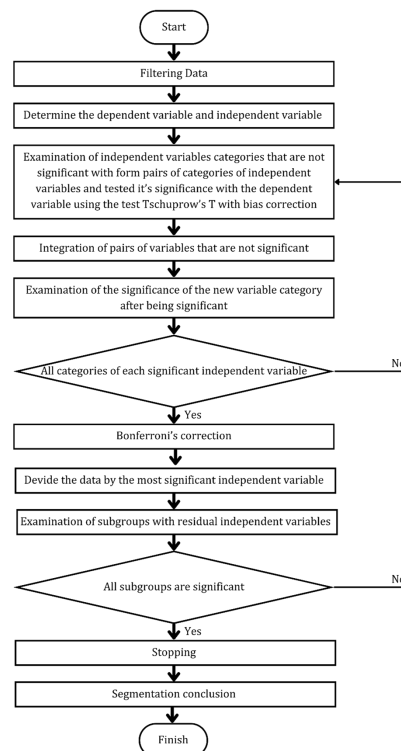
Start

Filtering Data

Determine the dependent variable and independent variable

Examination of independent variables categories that are not significant with form pairs of categories of independent variables and tested it's significance with the dependent variable using the test Tschuprow's T with bias correction

Integration of pairs of variables that are not significant

Examination of the significance of the new variable category after being significant

All categories of each significant independent variable

No

Yes

Bonferroni's correction

Devide the data by the most significant independent variable

Examination of subgroups with residual independent variables

All subgroups are significant

No

Yes

Stopping

Segmentation conclusion

Finish